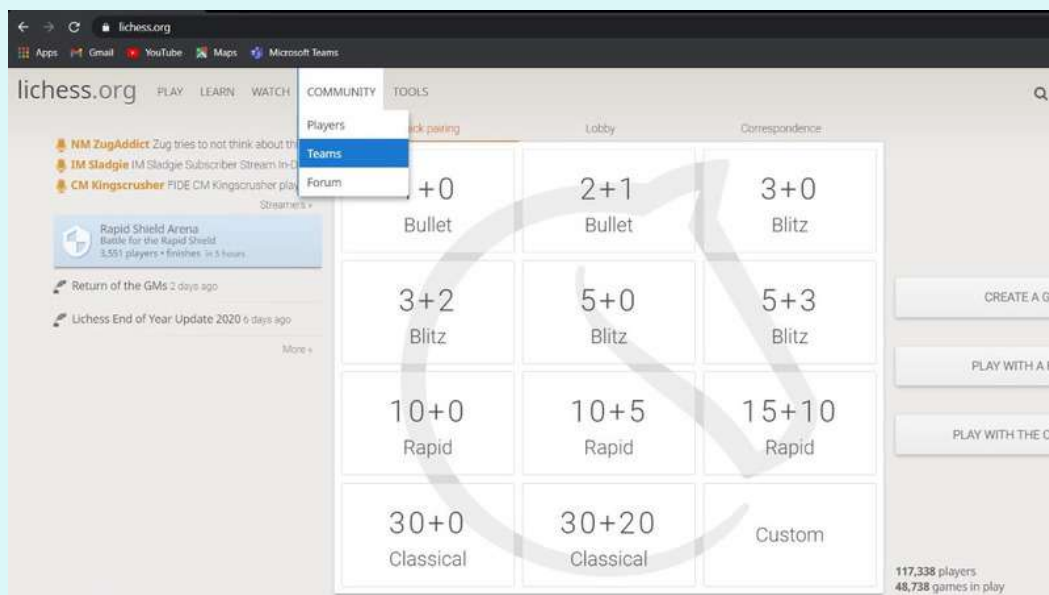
lichess.org

Apps Gmail YouTube Maps Microsoft Teams

lichess.org PLAY LEARN WATCH COMMUNITY TOOLS

Players
Teams
Forum

NM ZugAddict Zug tries to not think about th
IM Sladgie IM Sladgie Subscriber Stream In-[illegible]
CM Kingscrusher FIDE CM Kingscrusher play

Streamers »

Rapid Shield Arena
Battle for the Rapid Shield
3,551 players • finishes in 5 hours

Return of the GMs 2 days ago

Lichess End of Year Update 2020 6 days ago

More »

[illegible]ick pairing Lobby Correspondence

| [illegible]+0 Bullet | 2+1 Bullet | 3+0 Blitz |
|---|---|---|
| 3+2 Blitz | 5+0 Blitz | 5+3 Blitz |
| 10+0 Rapid | 10+5 Rapid | 15+10 Rapid |
| 30+0 Classical | 30+20 Classical | Custom |

CREATE A G

PLAY WITH A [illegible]

PLAY WITH THE C

117,338 players
48,738 games in play